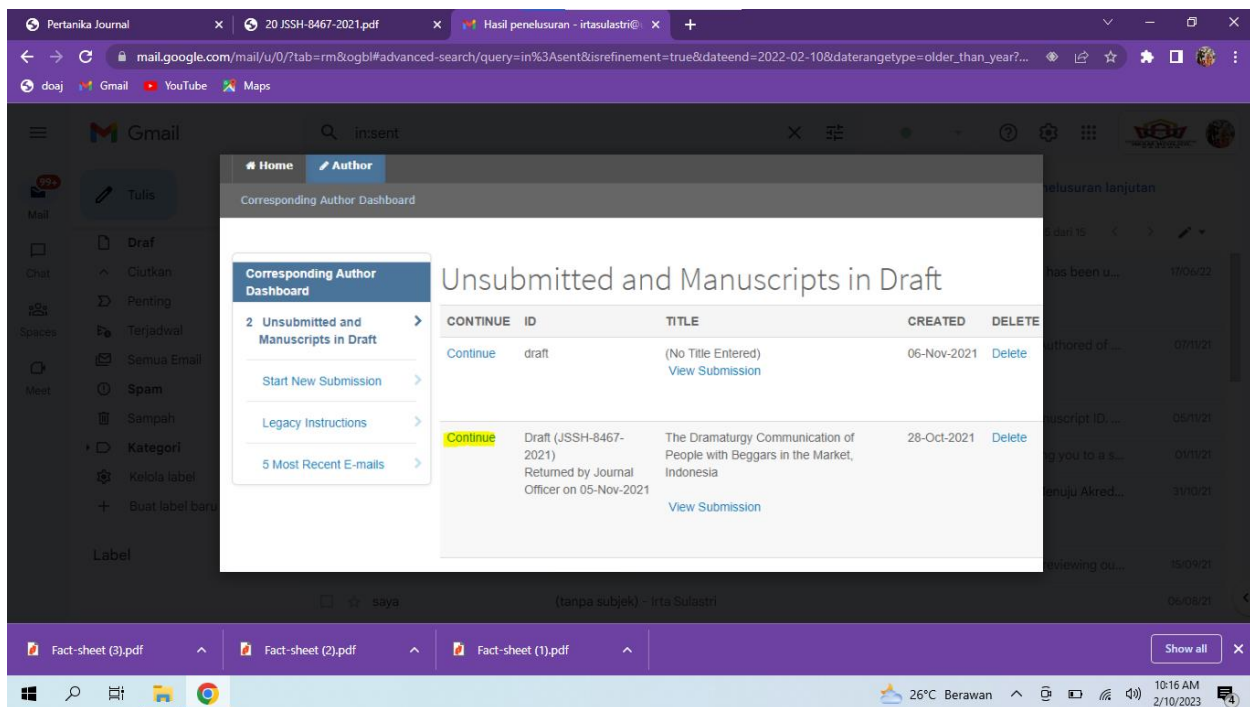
Pertanika Journal × 20 JSSH-8467-2021.pdf × Hasil penelusuran - irtasulastri@ × +

mail.google.com/mail/u/0/?tab=rm&ogbl#advanced-search/query=in%3Asent&isrefinement=true&dateend=2022-02-10&daterangetype=older_than_year?...

doaj Gmail YouTube Maps

Gmail in:sent

99+ Mail Chat Spaces Meet

Tulis
Draf
Ciutkan
Penting
Terjadwal
Semua Email
Spam
Sampah
Kategori
Kelola label
Buat label baru

Label

penelusuran lanjutan
dari 15
has been u... 17/06/22
uthored of ... 07/11/21
uscript ID: ... 06/11/21
g you to a s... 01/11/21
enuju Akred... 31/10/21
eviewing ou... 15/09/21
saya (tanpa subjek) - Irta Sulastri 06/08/21

Home Author

Corresponding Author Dashboard

Corresponding Author Dashboard

2 Unsubmitted and Manuscripts in Draft

Start New Submission

Legacy Instructions

5 Most Recent E-mails

Unsubmitted and Manuscripts in Draft

| CONTINUE | ID | TITLE | CREATED | DELETE |
|---|---|---|---|---|
| Continue | draft | (No Title Entered) View Submission | 06-Nov-2021 | Delete |
| Continue | Draft (JSSH-8467-2021) Returned by Journal Officer on 05-Nov-2021 | The Dramaturgy Communication of People with Beggars in the Market, Indonesia View Submission | 28-Oct-2021 | Delete |

Fact-sheet (3).pdf Fact-sheet (2).pdf Fact-sheet (1).pdf Show all

26°C Berawan 10:16 AM 2/10/2023